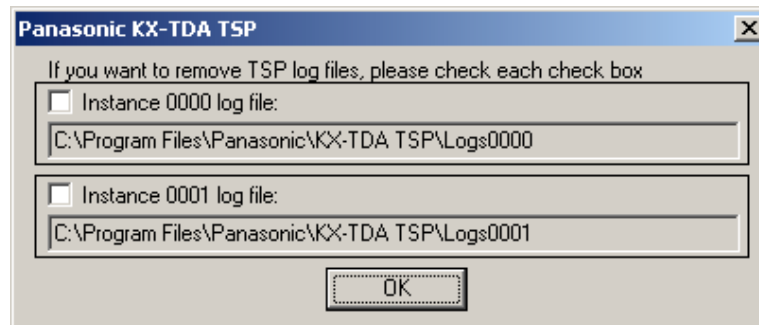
Panasonic KX-TDA TSP

If you want to remove TSP log files, please check each check box

Instance 0000 log file:

C:\Program Files\Panasonic\KX-TDA TSP\Logs0000

Instance 0001 log file:

C:\Program Files\Panasonic\KX-TDA TSP\Logs0001

OK